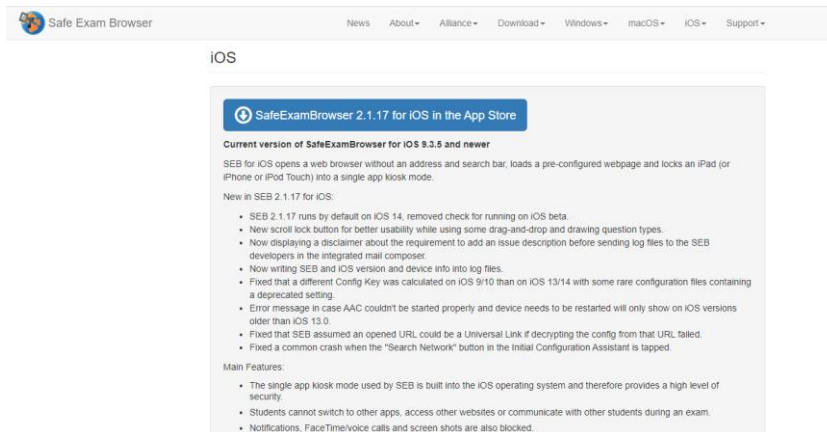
Safe Exam Browser

News About ▾ Alliance ▾ Download ▾ Windows ▾ macOS ▾ iOS ▾ Support ▾

iOS

SafeExamBrowser 2.1.17 for iOS in the App Store

Current version of SafeExamBrowser for iOS 9.3.5 and newer

SEB for iOS opens a web browser without an address and search bar, loads a pre-configured webpage and locks an iPad (or iPhone or iPod Touch) into a single app kiosk mode.

New in SEB 2.1.17 for iOS:

- SEB 2.1.17 runs by default on iOS 14, removed check for running on iOS beta.
- New scroll lock button for better usability while using some drag-and-drop and drawing question types.
- Now displaying a disclaimer about the requirement to add an issue description before sending log files to the SEB developers in the integrated mail composer.
- Now writing SEB and iOS version and device info into log files.
- Fixed that a different Config Key was calculated on iOS 9/10 than on iOS 13/14 with some rare configuration files containing a deprecated setting.
- Error message in case AAC couldn't be started properly and device needs to be restarted will only show on iOS versions older than iOS 13.0.
- Fixed that SEB assumed an opened URL could be a Universal Link if decrypting the config from that URL failed.
- Fixed a common crash when the "Search Network" button in the Initial Configuration Assistant is tapped.

Main Features:

- The single app kiosk mode used by SEB is built into the iOS operating system and therefore provides a high level of security.
- Students cannot switch to other apps, access other websites or communicate with other students during an exam.
- Notifications, FaceTime/voice calls and screen shots are also blocked.